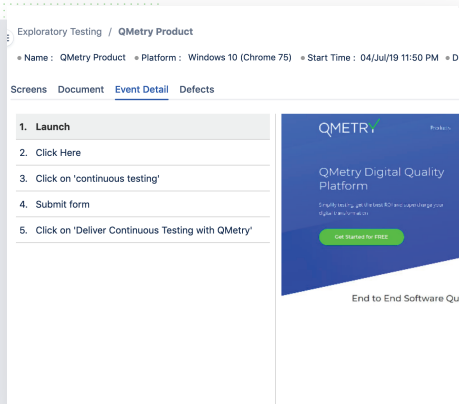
Exploratory Testing / QMetry Product

• Name : QMetry Product • Platform : Windows 10 (Chrome 75) • Start Time : 04/Jul/19 11:50 PM • D

Screens Document Event Detail Defects

1. Launch
2. Click Here
3. Click on 'continuous testing'
4. Submit form
5. Click on 'Deliver Continuous Testing with QMetry'

QMETRY Products

QMetry Digital Quality Platform

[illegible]

Get Started for FREE

End to End Software Qu